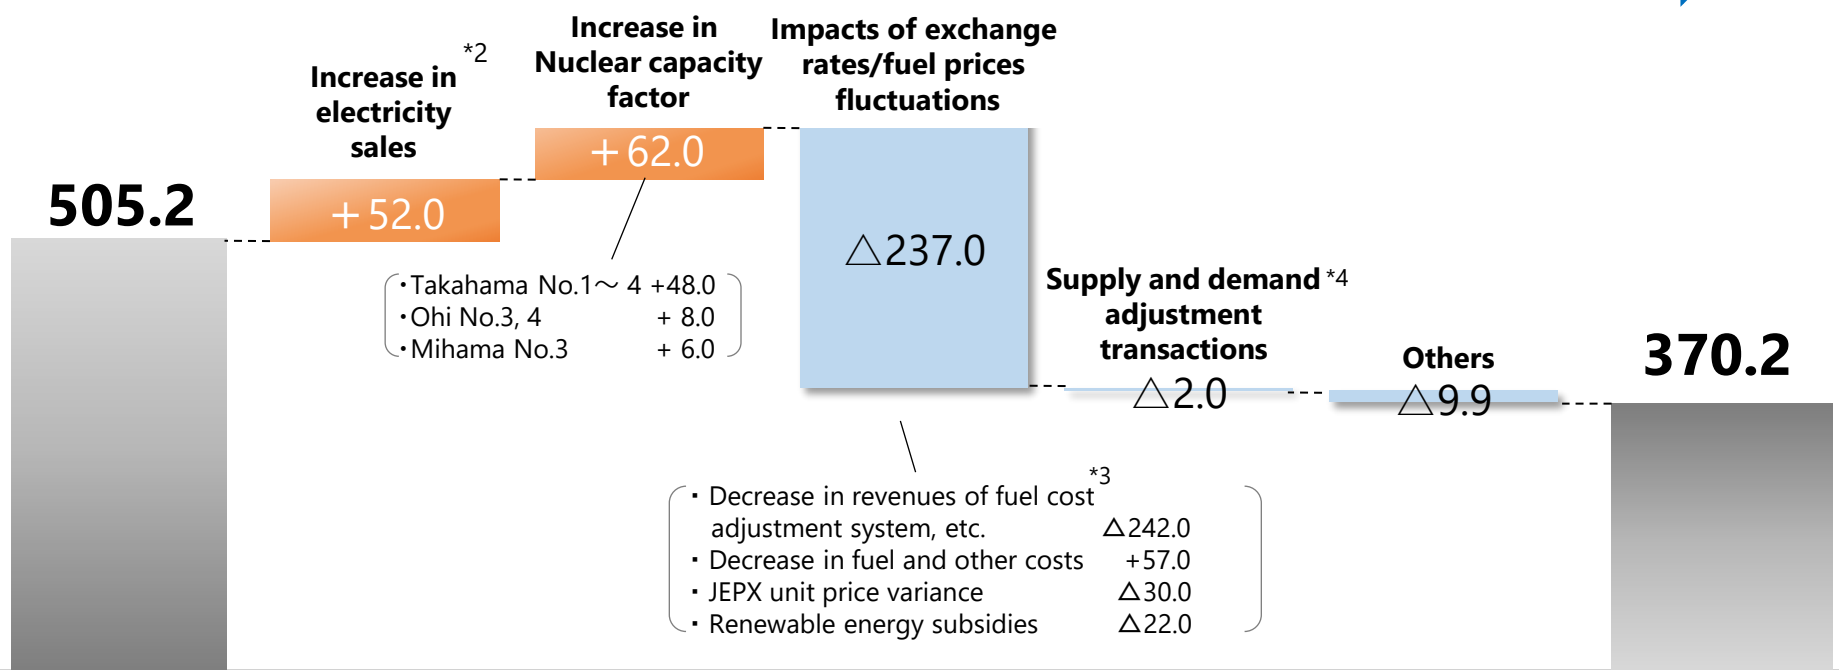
505.2

Increase in electricity sales *2

+52.0

Increase in Nuclear capacity factor

+62.0

・Takahama No.1～4 +48.0
・Ohi No.3, 4 + 8.0
・Mihama No.3 + 6.0

Impacts of exchange rates/fuel prices fluctuations

△237.0

・Decrease in revenues of fuel cost adjustment system, etc. *3 △242.0
・Decrease in fuel and other costs +57.0
・JEPX unit price variance △30.0
・Renewable energy subsidies △22.0

Supply and demand *4 adjustment transactions

△2.0

Others

△9.9

370.2